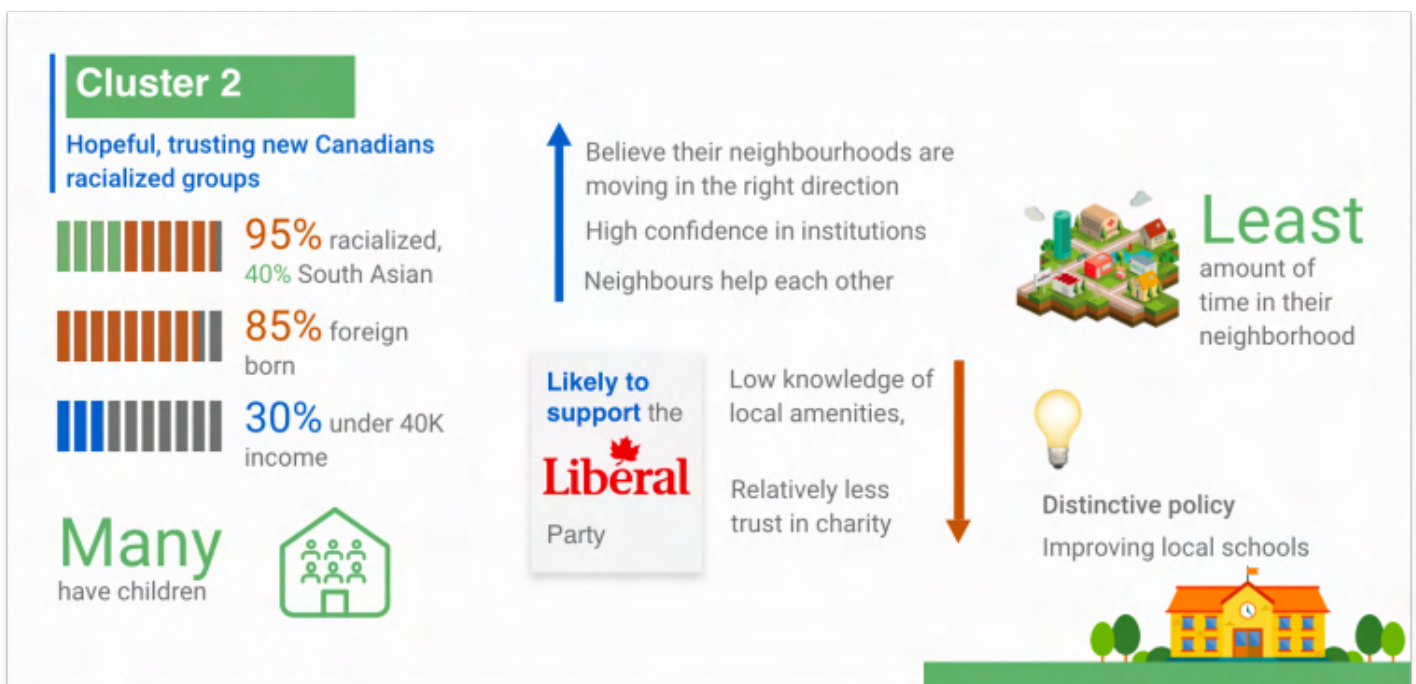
Cluster 2

Hopeful, trusting new Canadians racialized groups

95% racialized, 40% South Asian

85% foreign born

30% under 40K income

Many have children

Believe their neighbourhoods are moving in the right direction

High confidence in institutions

Neighbours help each other

Likely to support the Libéral Party

Low knowledge of local amenities,

Relatively less trust in charity

Least amount of time in their neighborhood

Distinctive policy

Improving local schools